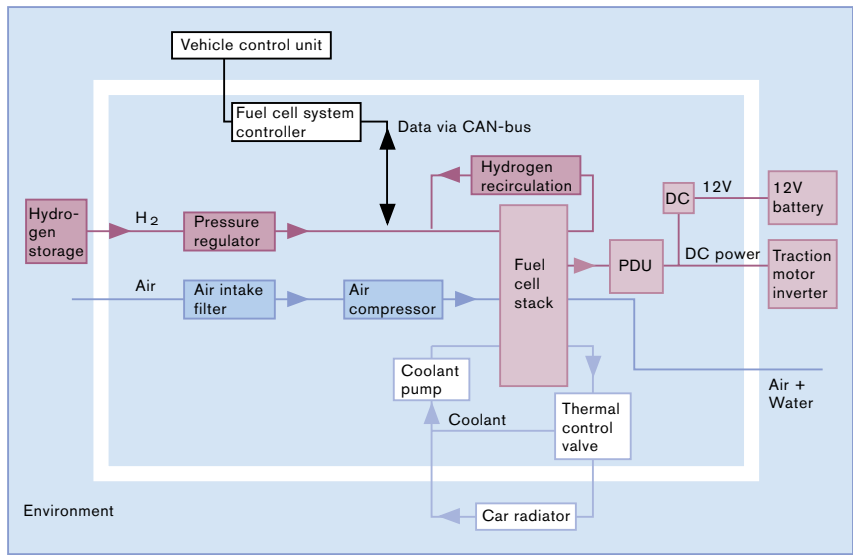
Vehicle control unit

Fuel cell system controller

Data via CAN-bus

Hydrogen recirculation

Hydrogen storage

$H_2$

Pressure regulator

DC

12V

12V battery

Fuel cell stack

PDU

DC power

Traction motor inverter

Air

Air intake filter

Air compressor

Coolant pump

Air + Water

Coolant

Thermal control valve

Environment

Car radiator